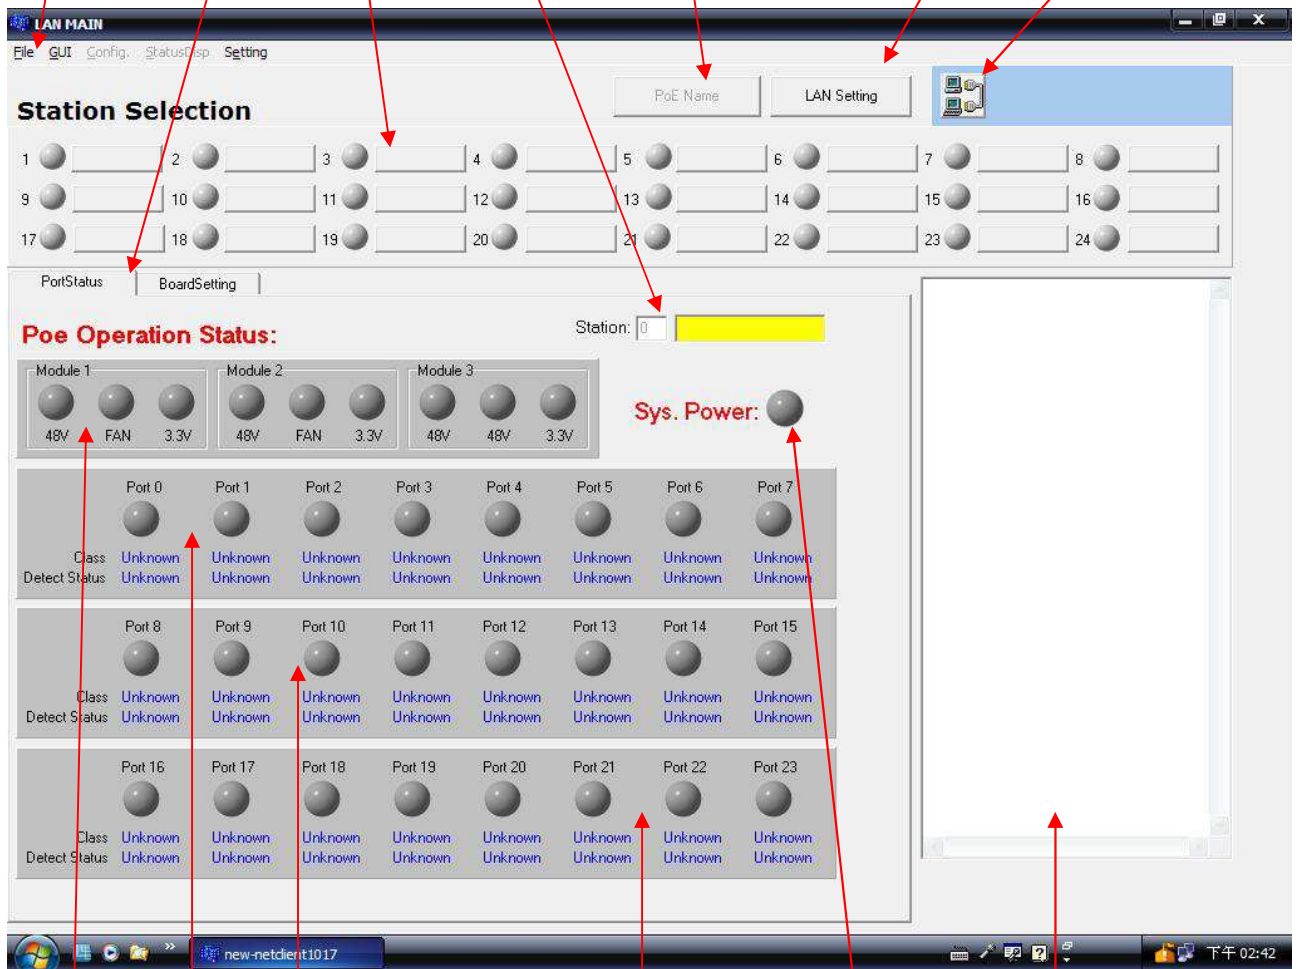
LAN MAIN

File GUI Config. StatusDisp Setting

PoE Name
LAN Setting

Station Selection

1 2 3 4 5 6 7 8
9 10 11 12 13 14 15 16
17 18 19 20 21 22 23 24

PortStatus
BoardSetting

Poe Operation Status:

Station: 0

Module 1
48V FAN 3.3V
Module 2
48V FAN 3.3V
Module 3
48V 48V 3.3V

Sys. Power:

| | Port 0 | Port 1 | Port 2 | Port 3 | Port 4 | Port 5 | Port 6 | Port 7 |
|---|---|---|---|---|---|---|---|---|
| Class | Unknown | Unknown | Unknown | Unknown | Unknown | Unknown | Unknown | Unknown |
| Detect Status | Unknown | Unknown | Unknown | Unknown | Unknown | Unknown | Unknown | Unknown |

| | Port 8 | Port 9 | Port 10 | Port 11 | Port 12 | Port 13 | Port 14 | Port 15 |
|---|---|---|---|---|---|---|---|---|
| Class | Unknown | Unknown | Unknown | Unknown | Unknown | Unknown | Unknown | Unknown |
| Detect Status | Unknown | Unknown | Unknown | Unknown | Unknown | Unknown | Unknown | Unknown |

| | Port 16 | Port 17 | Port 18 | Port 19 | Port 20 | Port 21 | Port 22 | Port 23 |
|---|---|---|---|---|---|---|---|---|
| Class | Unknown | Unknown | Unknown | Unknown | Unknown | Unknown | Unknown | Unknown |
| Detect Status | Unknown | Unknown | Unknown | Unknown | Unknown | Unknown | Unknown | Unknown |

new-netclient1017
下午 02:42